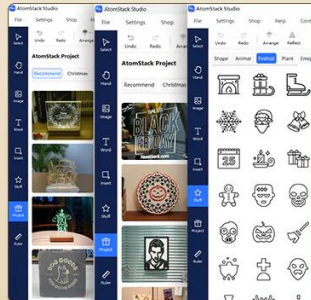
AtomStack Studio
File Settings Shop
Undo Redo Arrange
Select
Hand
Image
Text
Insert
Stuff
Project
Ruler
AtomStack Project
Recommend Christmas

AtomStack Studio
File Settings Shop
Undo Redo Arrange
Select
Hand
Image
Word
Insert
Stuff
Project
Ruler
AtomStack Project
Recommend Christmas
BLACK FRIDAY

AtomStack Studio
File Settings Shop Help
Undo Redo Arrange Reflect
Select
Hand
Image
Word
Insert
Stuff
Project
Ruler
Shape Animal Festival Plant Emoji
25